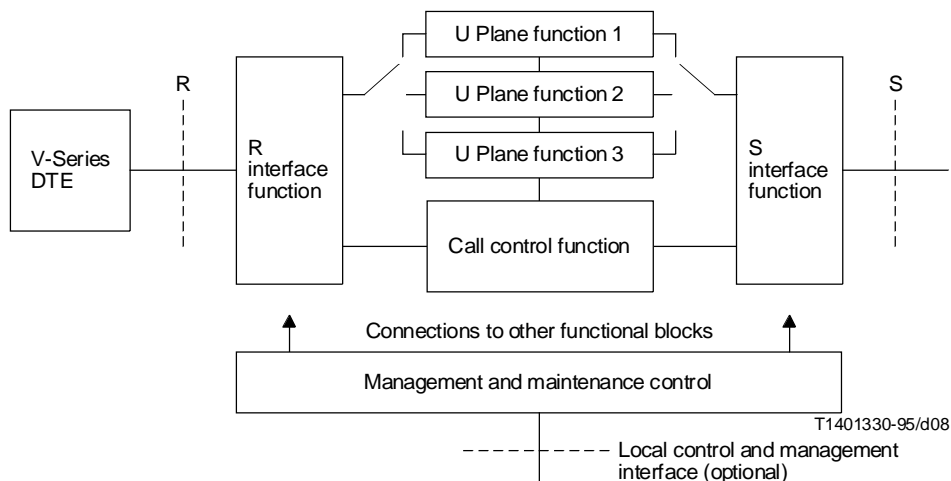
U Plane function 1

U Plane function 2

U Plane function 3

R

S

V-Series DTE

R interface function

S interface function

Call control function

Connections to other functional blocks

Management and maintenance control

T1401330-95/d08

Local control and management interface (optional)